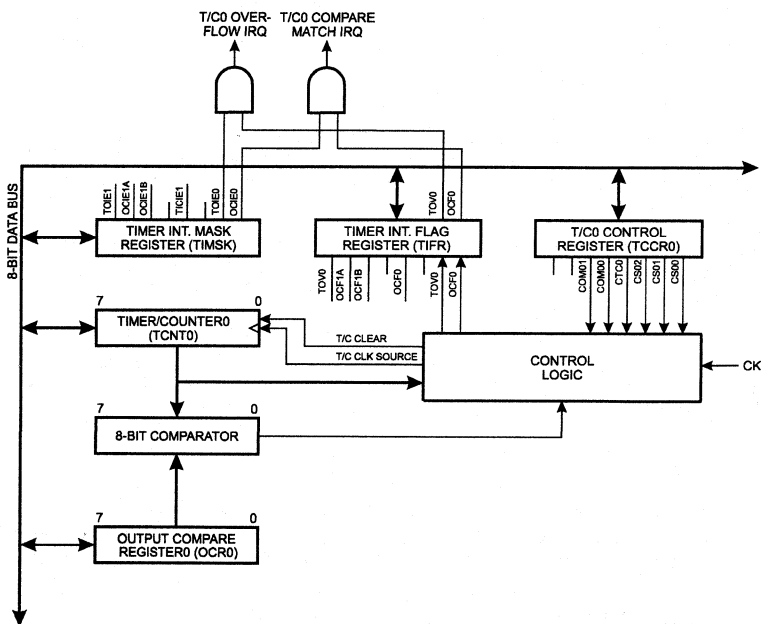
T/C0 OVER-FLOW IRQ

T/C0 COMPARE MATCH IRQ

8-BIT DATA BUS

TOIE1
OCIE1A
OCIE1B
TICIE1
TOIE0
OCIE0

TIMER INT. MASK REGISTER (TIMSK)

TOV0
OCF0

TIMER INT. FLAG REGISTER (TIFR)

TOV0
OCF1A
OCF1B
OCF0

TOV0
OCF0

T/C0 CONTROL REGISTER (TCCR0)

COM01
COM00
CTC0
CS02
CS01
CS00

7
0
TIMER/COUNTER0 (TCNT0)

T/C CLEAR

T/C CLK SOURCE

CONTROL LOGIC

CK

7
0
8-BIT COMPARATOR

7
0
OUTPUT COMPARE REGISTER0 (OCR0)